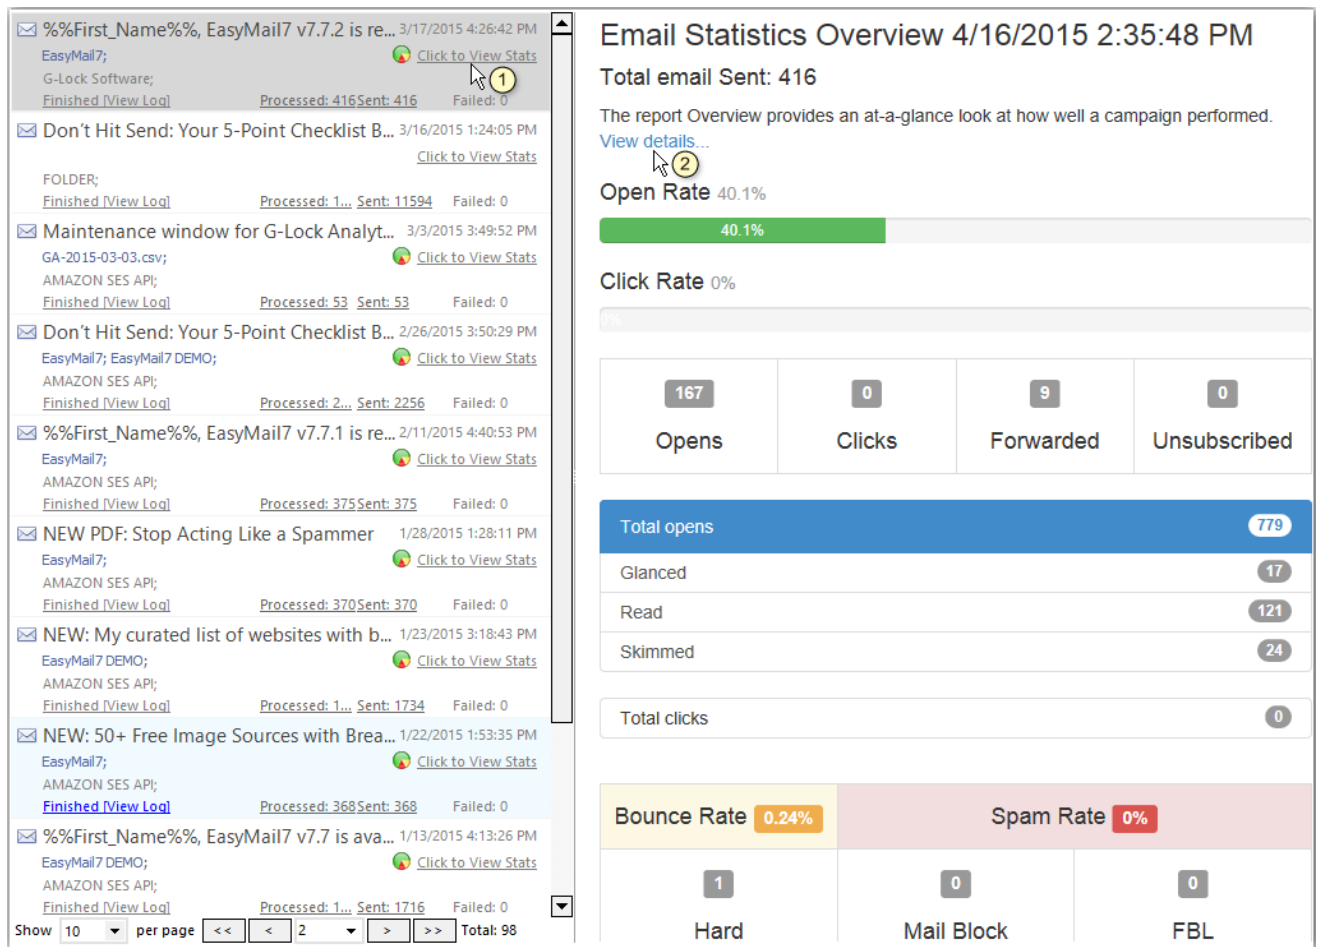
%%First_Name%%, EasyMail7 v7.7.2 is re... 3/17/2015 4:26:42 PM
EasyMail7; Click to View Stats
G-Lock Software;
Finished [View Log] Processed: 416 Sent: 416 Failed: 0

1

Don't Hit Send: Your 5-Point Checklist B... 3/16/2015 1:24:05 PM
Click to View Stats
FOLDER;
Finished [View Log] Processed: 1... Sent: 11594 Failed: 0

Maintenance window for G-Lock Analyt... 3/3/2015 3:49:52 PM
GA-2015-03-03.csv; Click to View Stats
AMAZON SES API;
Finished [View Log] Processed: 53 Sent: 53 Failed: 0

Don't Hit Send: Your 5-Point Checklist B... 2/26/2015 3:50:29 PM
EasyMail7; EasyMail7 DEMO; Click to View Stats
AMAZON SES API;
Finished [View Log] Processed: 2... Sent: 2256 Failed: 0

%%First_Name%%, EasyMail7 v7.7.1 is re... 2/11/2015 4:40:53 PM
EasyMail7; Click to View Stats
AMAZON SES API;
Finished [View Log] Processed: 375 Sent: 375 Failed: 0

NEW PDF: Stop Acting Like a Spammer 1/28/2015 1:28:11 PM
EasyMail7; Click to View Stats
AMAZON SES API;
Finished [View Log] Processed: 370 Sent: 370 Failed: 0

NEW: My curated list of websites with b... 1/23/2015 3:18:43 PM
EasyMail7 DEMO; Click to View Stats
AMAZON SES API;
Finished [View Log] Processed: 1... Sent: 1734 Failed: 0

NEW: 50+ Free Image Sources with Brea... 1/22/2015 1:53:35 PM
EasyMail7; Click to View Stats
AMAZON SES API;
Finished [View Log] Processed: 368 Sent: 368 Failed: 0

%%First_Name%%, EasyMail7 v7.7 is ava... 1/13/2015 4:13:26 PM
EasyMail7 DEMO; Click to View Stats
AMAZON SES API;
Finished [View Log] Processed: 1... Sent: 1716 Failed: 0

Show 10 per page << < 2 > >> Total: 98

Email Statistics Overview 4/16/2015 2:35:48 PM
Total email Sent: 416
The report Overview provides an at-a-glance look at how well a campaign performed.
View details...
2
Open Rate 40.1%
40.1%
Click Rate 0%
0%

| 167 Opens | 0 Clicks | 9 Forwarded | 0 Unsubscribed |
|---|---|---|---|

Total opens 779
Glanced 17
Read 121
Skimmed 24

Total clicks 0

Bounce Rate 0.24% Spam Rate 0%

| 1 Hard | 0 Mail Block | 0 FBL |
|---|---|---|